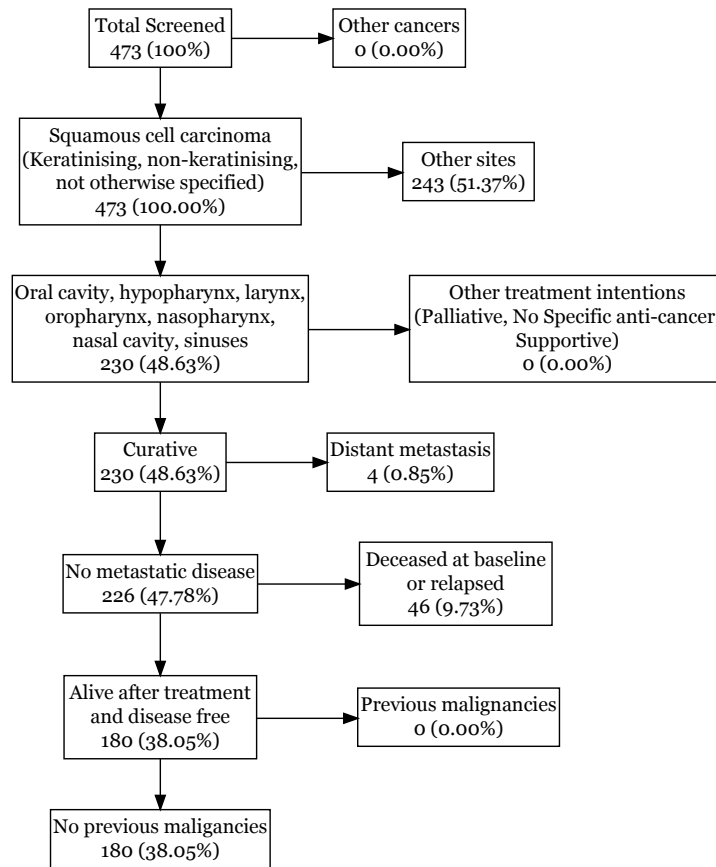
Total Screened
473 (100%)

Other cancers
0 (0.00%)

Squamous cell carcinoma (Keratinising, non-keratinising, not otherwise specified)
473 (100.00%)

Other sites
243 (51.37%)

Oral cavity, hypopharynx, larynx, oropharynx, nasopharynx, nasal cavity, sinuses
230 (48.63%)

Other treatment intentions (Palliative, No Specific anti-cancer Supportive)
0 (0.00%)

Curative
230 (48.63%)

Distant metastasis
4 (0.85%)

No metastatic disease
226 (47.78%)

Deceased at baseline or relapsed
46 (9.73%)

Alive after treatment and disease free
180 (38.05%)

Previous malignancies
0 (0.00%)

No previous maligancies
180 (38.05%)